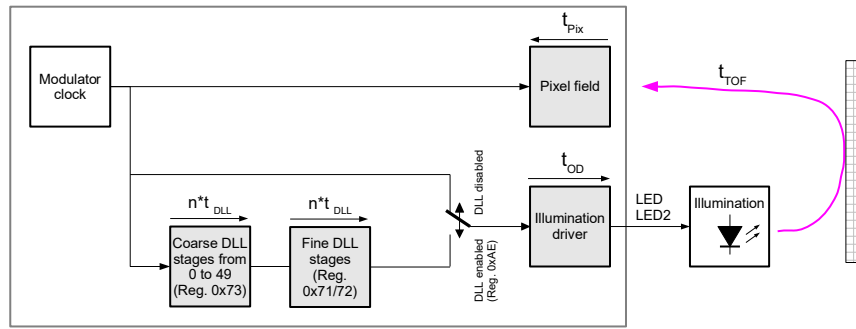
$t_{Pix}$

Modulator clock

Pixel field

$t_{TOF}$

DLL disabled

$t_{OD}$

$n*t_{DLL}$

$n*t_{DLL}$

LED
LED2

Illumination

Illumination driver

Coarse DLL stages from 0 to 49 (Reg. 0x73)

Fine DLL stages (Reg. 0x71/72)

DLL enabled (Reg. 0xAE)